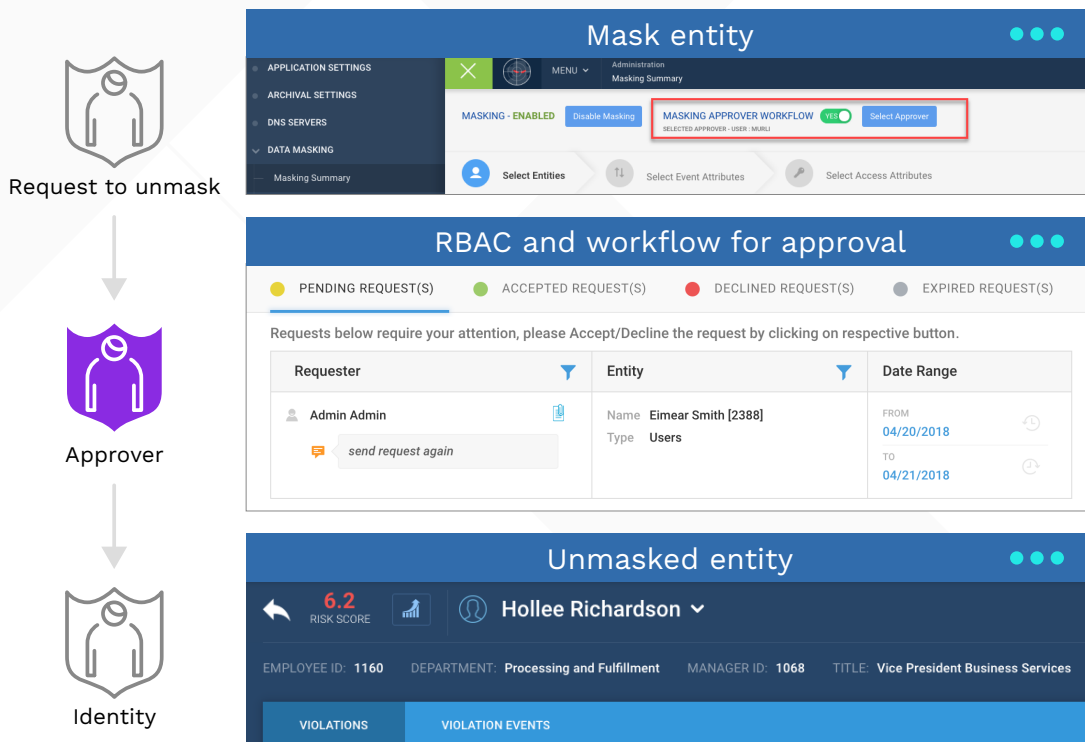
Request to unmask

Approver

Identity

Mask entity

APPLICATION SETTINGS
ARCHIVAL SETTINGS
DNS SERVERS
DATA MASKING
Masking Summary

MENU
Administration
Masking Summary

MASKING - ENABLED
Disable Masking
MASKING APPROVER WORKFLOW YES
SELECTED APPROVER - USER : MURLI
Select Approver

Select Entities
Select Event Attributes
Select Access Attributes

RBAC and workflow for approval

PENDING REQUEST(S)
ACCEPTED REQUEST(S)
DECLINED REQUEST(S)
EXPIRED REQUEST(S)

Requests below require your attention, please Accept/Decline the request by clicking on respective button.

| Requester | Entity | Date Range |
|---|---|---|
| Admin Admin<br>send request again | Name Eimear Smith [2388]<br>Type Users | FROM 04/20/2018<br>TO 04/21/2018 |

Unmasked entity

6.2
RISK SCORE
Hollee Richardson

EMPLOYEE ID: 1160 DEPARTMENT: Processing and Fulfillment MANAGER ID: 1068 TITLE: Vice President Business Services

VIOLATIONS
VIOLATION EVENTS